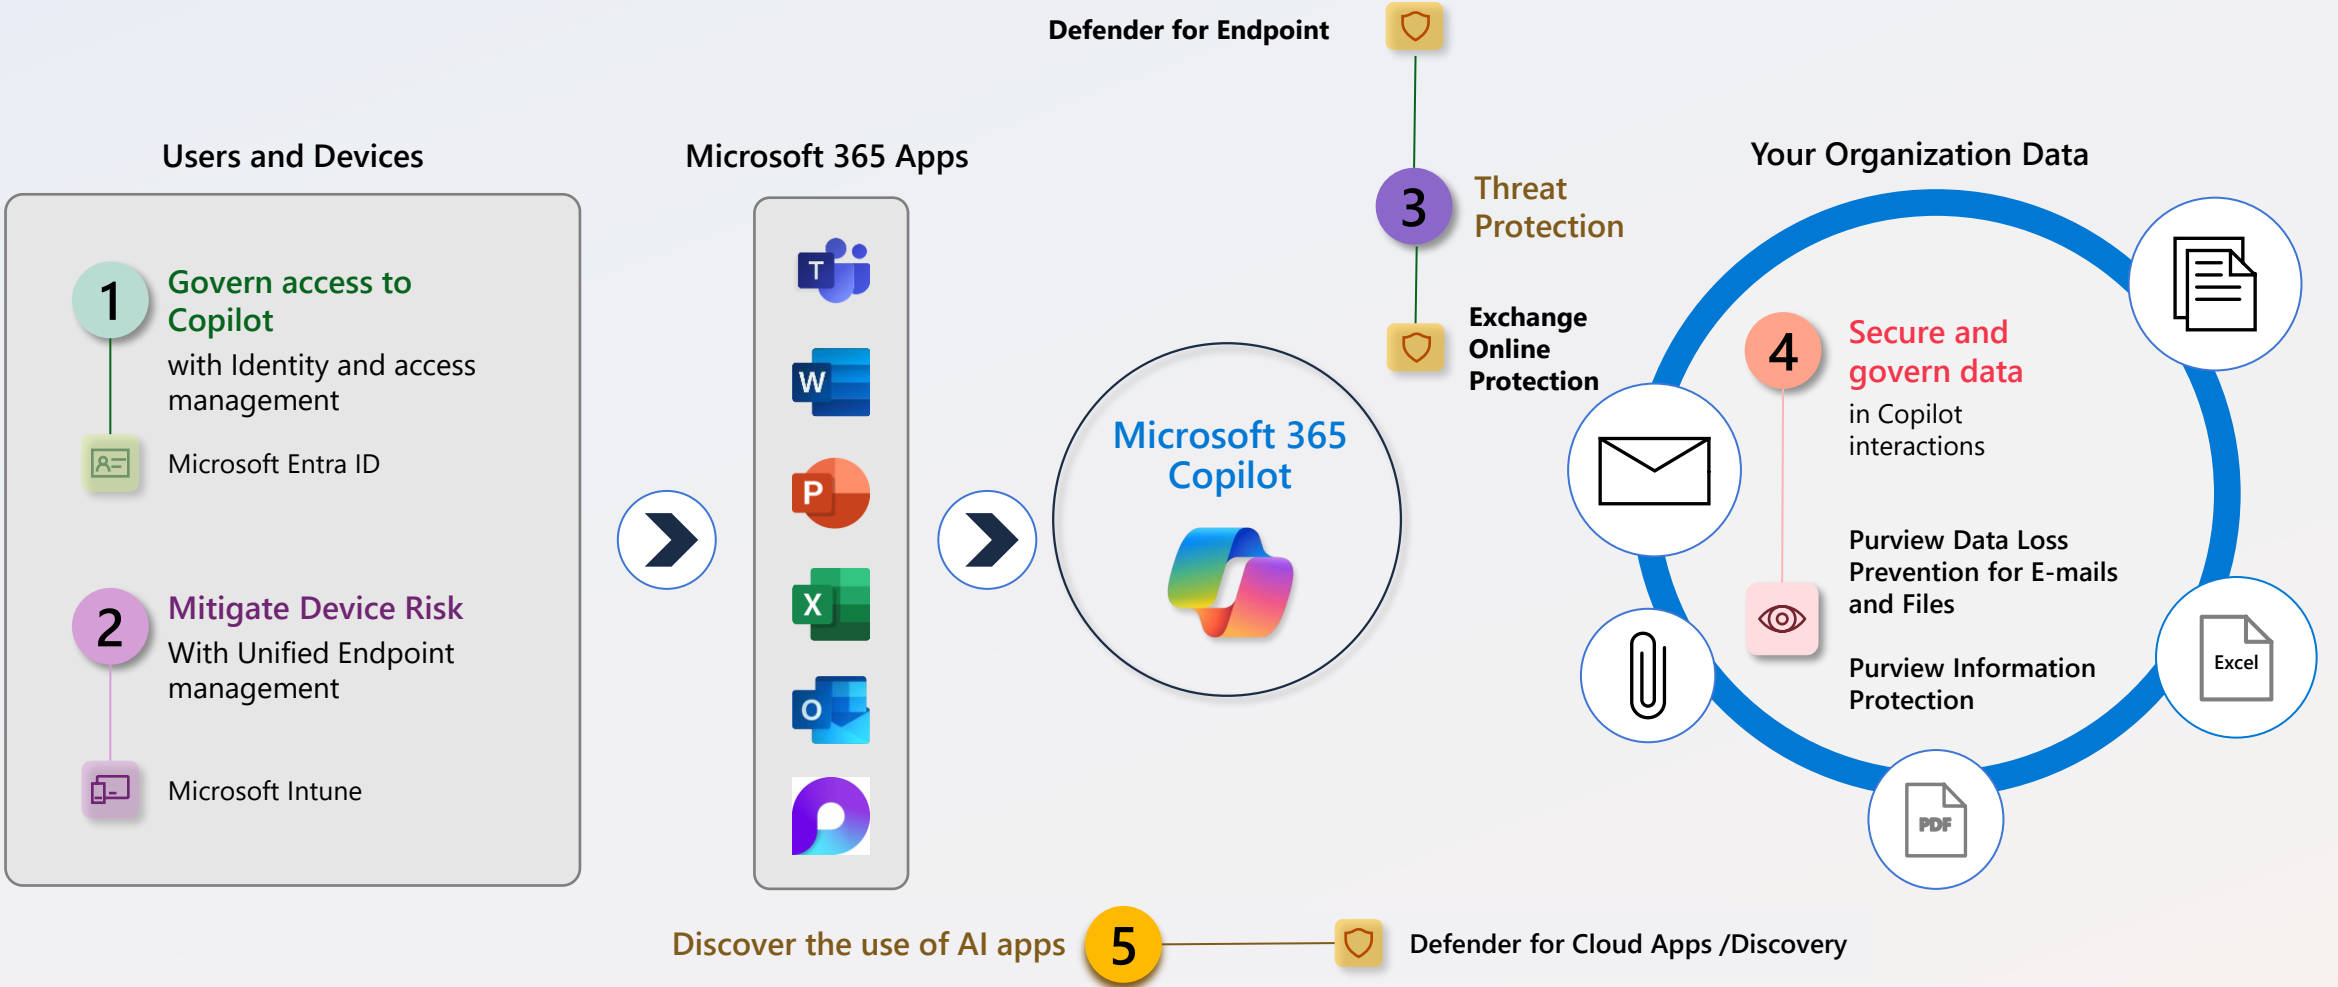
Defender for Endpoint

Users and Devices

1 Govern access to Copilot
with Identity and access management

Microsoft Entra ID

2 Mitigate Device Risk
With Unified Endpoint management

Microsoft Intune

Microsoft 365 Apps

T

W

P

X

O

Microsoft 365 Copilot

3 Threat Protection

Exchange Online Protection

Your Organization Data

4 Secure and govern data
in Copilot interactions

Purview Data Loss Prevention for E-mails and Files

Purview Information Protection

Excel

PDF

Discover the use of AI apps 5

Defender for Cloud Apps /Discovery